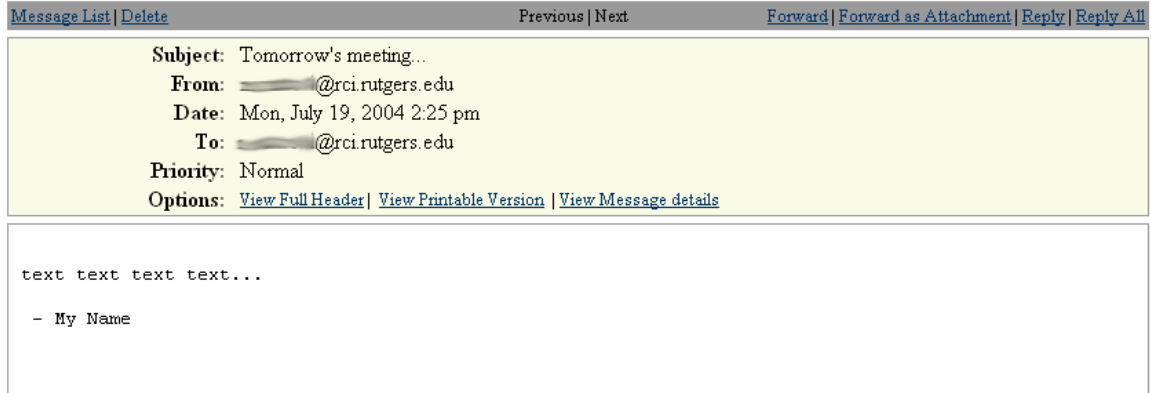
Message List | Delete

Previous | Next

Forward | Forward as Attachment | Reply | Reply All

Subject: Tomorrow's meeting...
From: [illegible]@rci.rutgers.edu
Date: Mon, July 19, 2004 2:25 pm
To: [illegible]@rci.rutgers.edu
Priority: Normal
Options: View Full Header | View Printable Version | View Message details

text text text text...

- My Name